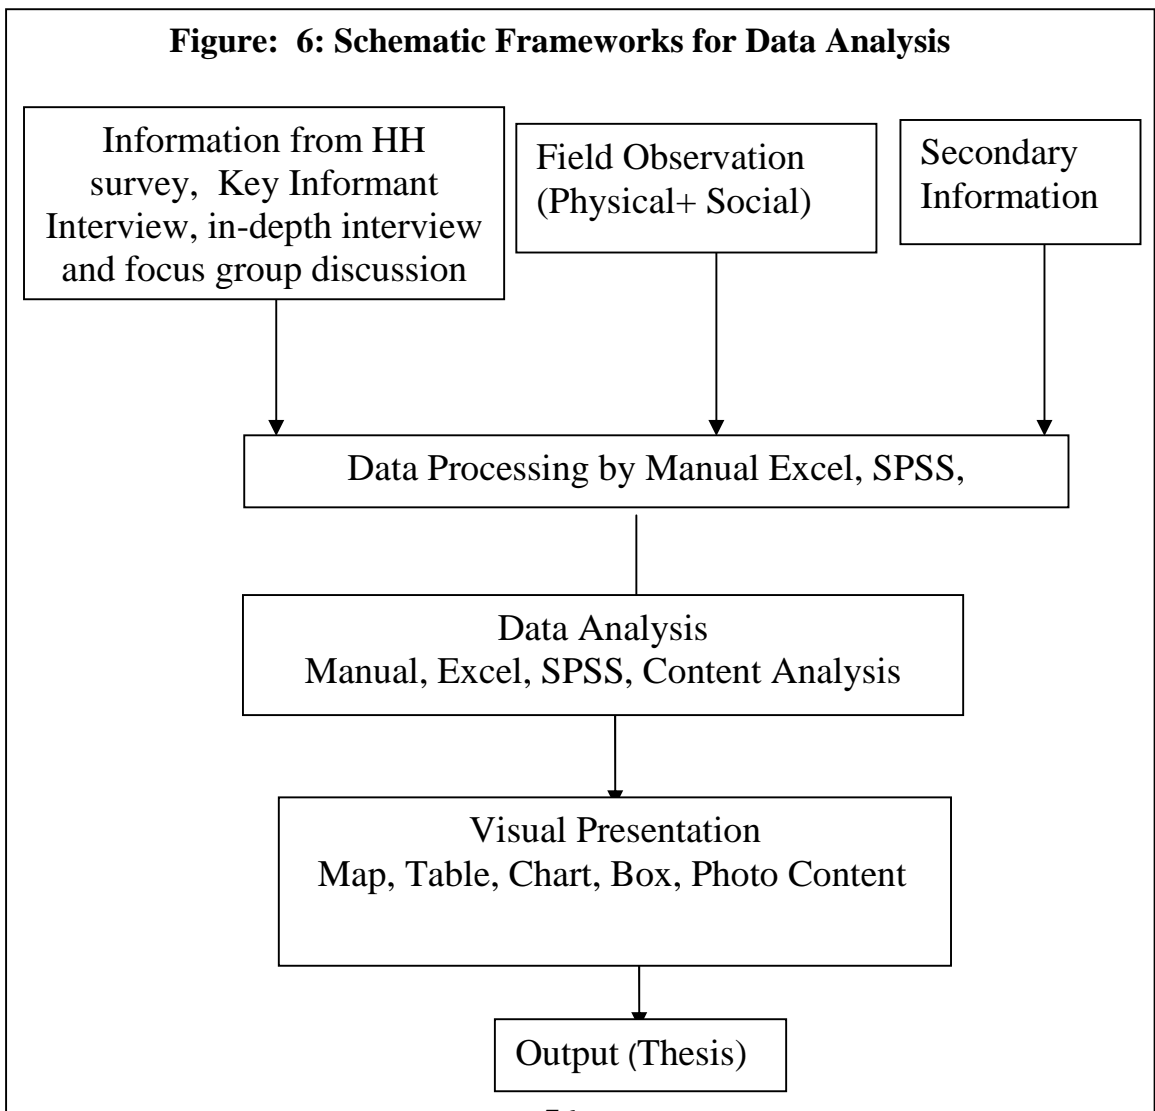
Figure: 6: Schematic Frameworks for Data Analysis

Information from HH survey, Key Informant Interview, in-depth interview and focus group discussion

Field Observation (Physical+ Social)

Secondary Information

Data Processing by Manual Excel, SPSS,

Data Analysis
Manual, Excel, SPSS, Content Analysis

Visual Presentation
Map, Table, Chart, Box, Photo Content

Output (Thesis)

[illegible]